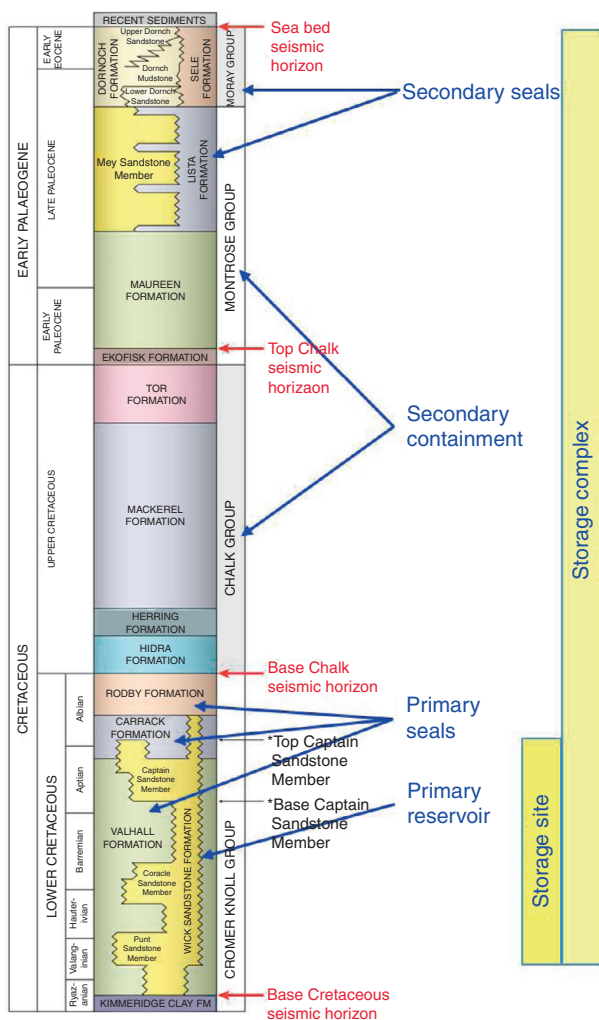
EARLY PALAEOGENE

EARLY EOCENE

LATE PALEOCENE

EARLY PALEOCENE

CRETACEOUS

UPPER CRETACEOUS

LOWER CRETACEOUS

Albian

Aptian

Barremian

Hauter-ivian

Valang-inian

Ryaz-anian

RECENT SEDIMENTS

DORNOCH FORMATION

Upper Dornch Sandstone

Dornch Mudstone

Lower Dornch Sandstone

SELE FORMATION

MORAY GROUP

Mey Sandstone Member

LISTA FORMATION

MAUREEN FORMATION

MONTROSE GROUP

EKOFISK FORMATION

TOR FORMATION

MACKEREL FORMATION

HERRING FORMATION

HIDRA FORMATION

CHALK GROUP

RODBY FORMATION

CARRACK FORMATION

Captain Sandstone Member

VALHALL FORMATION

Coracle Sandstone Member

Punt Sandstone Member

WICK SANDSTONE FORMATION

CROMER KNOLL GROUP

KIMMERIDGE CLAY FM

Sea bed seismic horizon

Secondary seals

Top Chalk seismic horizaon

Secondary containment

Base Chalk seismic horizon

Primary seals

*Top Captain Sandstone Member

*Base Captain Sandstone Member

Primary reservoir

Base Cretaceous seismic horizon

Storage complex

Storage site